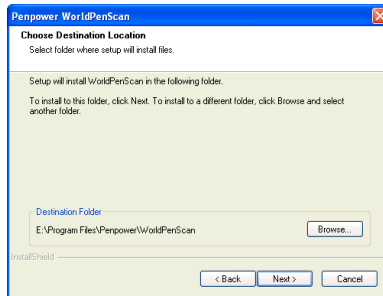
Penpower WorldPenScan

Choose Destination Location
Select folder where setup will install files.

Setup will install WorldPenScan in the following folder.

To install to this folder, click Next. To install to a different folder, click Browse and select another folder.

Destination Folder
E:\Program Files\Penpower\WorldPenScan

Browse...

InstallShield

< Back

Next >

Cancel